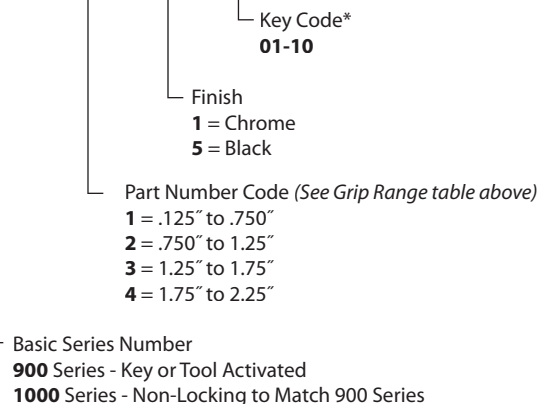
Key Code*
**01-10**

Finish
**1** = Chrome
**5** = Black

Part Number Code *(See Grip Range table above)*
**1** = .125″ to .750″
**2** = .750″ to 1.25″
**3** = 1.25″ to 1.75″
**4** = 1.75″ to 2.25″

Basic Series Number
**900** Series - Key or Tool Activated
**1000** Series - Non-Locking to Match 900 Series